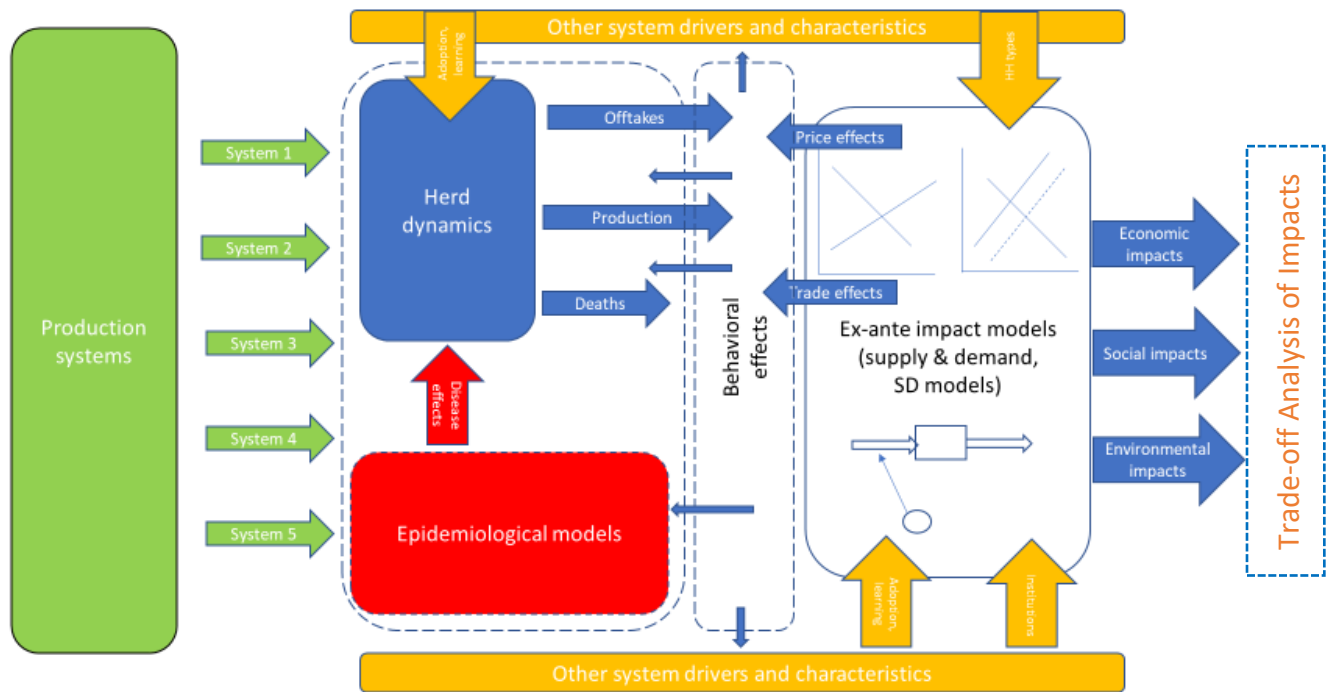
Other system drivers and characteristics

Adoption, learning

HH types

Production systems

System 1

System 2

System 3

System 4

System 5

Herd dynamics

Offtakes

Production

Deaths

Disease effects

Epidemiological models

Behavioral effects

Price effects

Trade effects

Ex-ante impact models (supply & demand, SD models)

Adoption, learning

Institutions

Economic impacts

Social impacts

Environmental impacts

Trade-off Analysis of Impacts

Other system drivers and characteristics